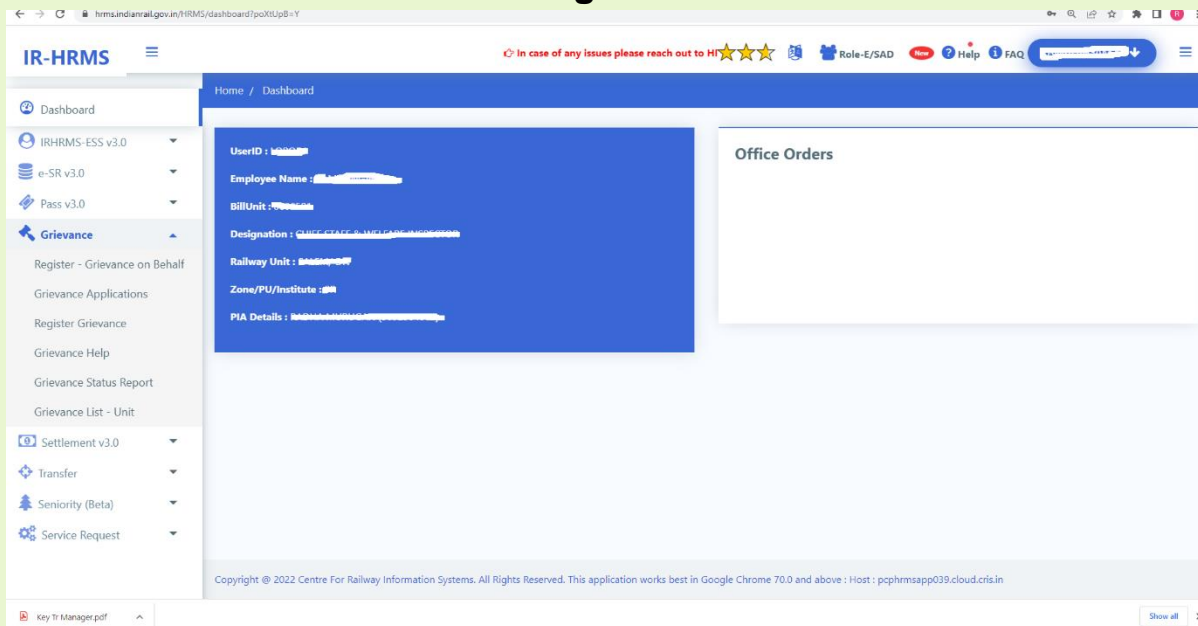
hrms.indianrail.gov.in/HRMS/dashboard?poXtUpB=Y

IR-HRMS

In case of any issues please reach out to H

Role-E/SAD

New

Help

FAQ

Home / Dashboard

Dashboard

IRHRMS-ESS v3.0

e-SR v3.0

Pass v3.0

Grievance

Register - Grievance on Behalf

Grievance Applications

Register Grievance

Grievance Help

Grievance Status Report

Grievance List - Unit

Settlement v3.0

Transfer

Seniority (Beta)

Service Request

UserID : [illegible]

Employee Name : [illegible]

BillUnit : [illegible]

Designation : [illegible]

Railway Unit : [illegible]

Zone/PU/Institute : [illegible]

PIA Details : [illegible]

Office Orders

Copyright @ 2022 Centre For Railway Information Systems. All Rights Reserved. This application works best in Google Chrome 70.0 and above : Host : pcphrmsapp039.cloud.cris.in

Key Tr Manager.pdf

Show all